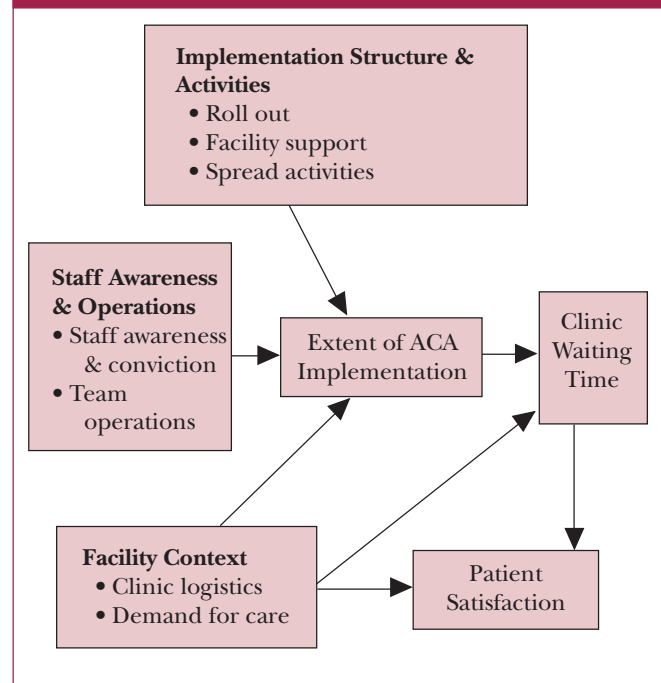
**Implementation Structure & Activities**
• Roll out
• Facility support
• Spread activities

**Staff Awareness & Operations**
• Staff awareness & conviction
• Team operations

Extent of ACA Implementation

Clinic Waiting Time

**Facility Context**
• Clinic logistics
• Demand for care

Patient Satisfaction